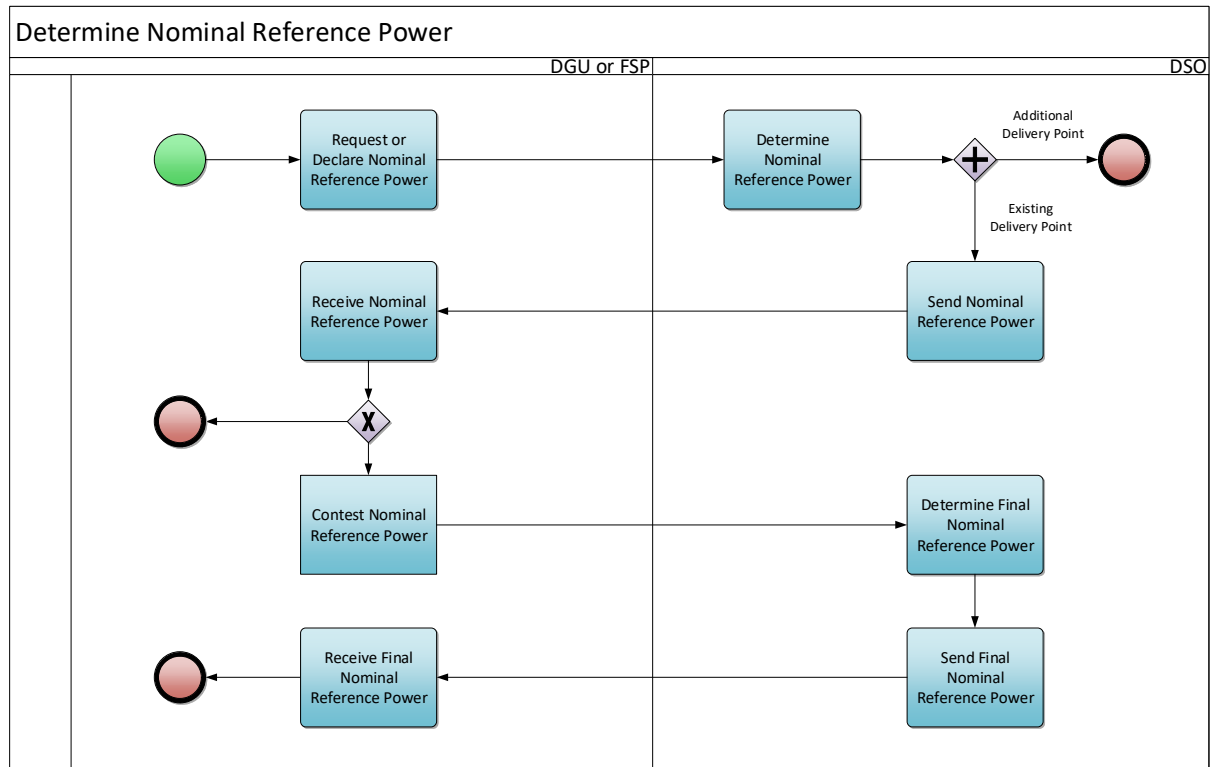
Determine Nominal Reference Power

DGU or FSP

DSO

Request or Declare Nominal Reference Power

Determine Nominal Reference Power

Additional Delivery Point

Existing Delivery Point

Receive Nominal Reference Power

Send Nominal Reference Power

X

Contest Nominal Reference Power

Determine Final Nominal Reference Power

Receive Final Nominal Reference Power

Send Final Nominal Reference Power